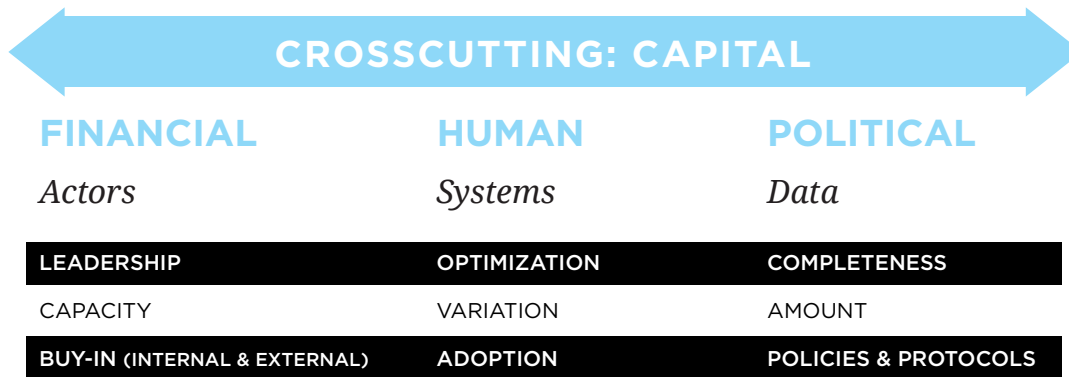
CROSSCUTTING: CAPITAL

| FINANCIAL | HUMAN | POLITICAL |
|---|---|---|
| *Actors* | *Systems* | *Data* |
| LEADERSHIP | OPTIMIZATION | COMPLETENESS |
| CAPACITY | VARIATION | AMOUNT |
| BUY-IN (INTERNAL & EXTERNAL) | ADOPTION | POLICIES & PROTOCOLS |